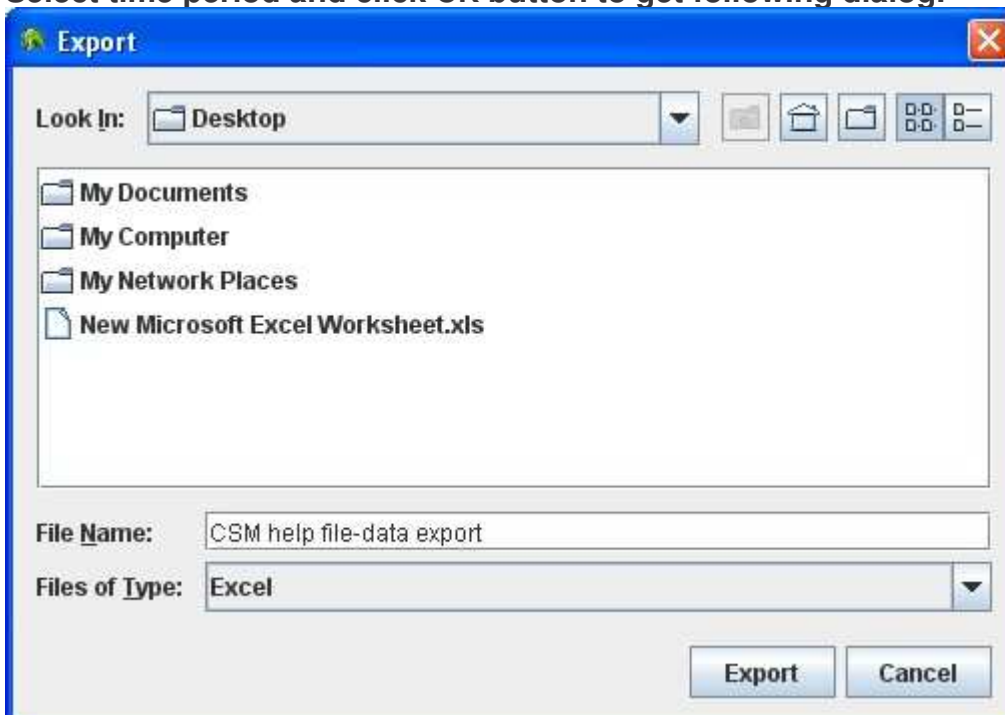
Select time period and click OK button to get following dialog:

Export

Look In: Desktop

My Documents

My Computer

My Network Places

New Microsoft Excel Worksheet.xls

File Name: CSM help file-data export

Files of Type: Excel

Export Cancel